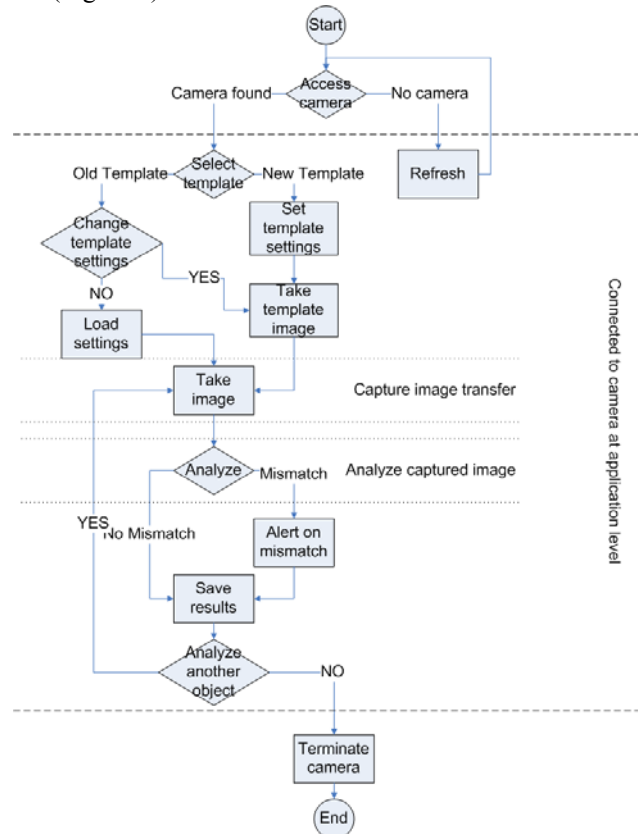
(Figure)

Start

Access camera

Camera found

No camera

Refresh

Select template

Old Template

New Template

Change template settings

Set template settings

YES

NO

Take template image

Load settings

Take image

Capture image transfer

Analyze

Mismatch

Analyze captured image

YES

No Mismatch

Alert on mismatch

Save results

Analyze another object

NO

Terminate camera

End

Connected to camera at application level